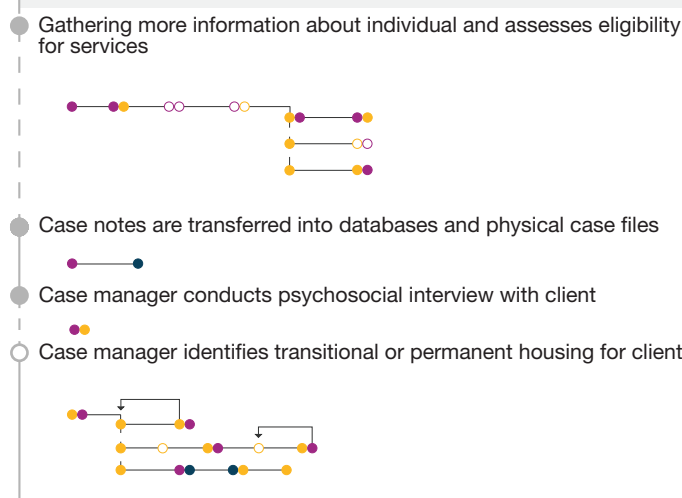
Gathering more information about individual and assesses eligibility for services

Case notes are transferred into databases and physical case files

Case manager conducts psychosocial interview with client

Case manager identifies transitional or permanent housing for client